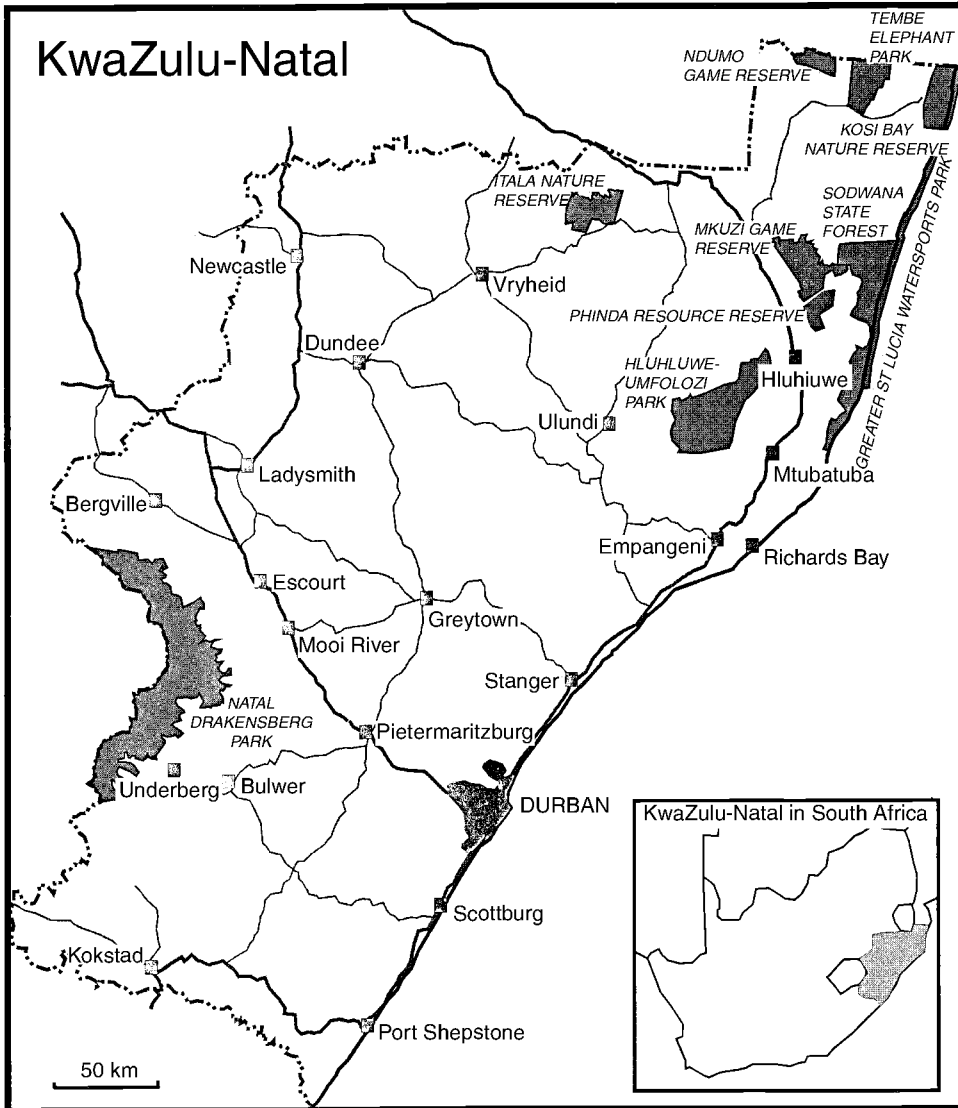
KwaZulu-Natal

TEMBE ELEPHANT PARK

NDUMO GAME RESERVE

KOSI BAY NATURE RESERVE

ITALA NATURE RESERVE

SODWANA STATE FOREST

MKUZI GAME RESERVE

GREATER ST LUCIA WATERSPORTS PARK

Newcastle

Vryheid

PHINDA RESOURCE RESERVE

Dundee

HLUHLUWE-UMFOLOZI PARK

Hluhiuwe

Ulundi

Ladysmith

Mtubatuba

Bergville

Empangeni

Richards Bay

Escourt

Greytown

Mooi River

Stanger

NATAL DRAKENSBERG PARK

Pietermaritzburg

Underberg

Bulwer

DURBAN

KwaZulu-Natal in South Africa

Scottburg

Kokstad

Port Shepstone

50 km